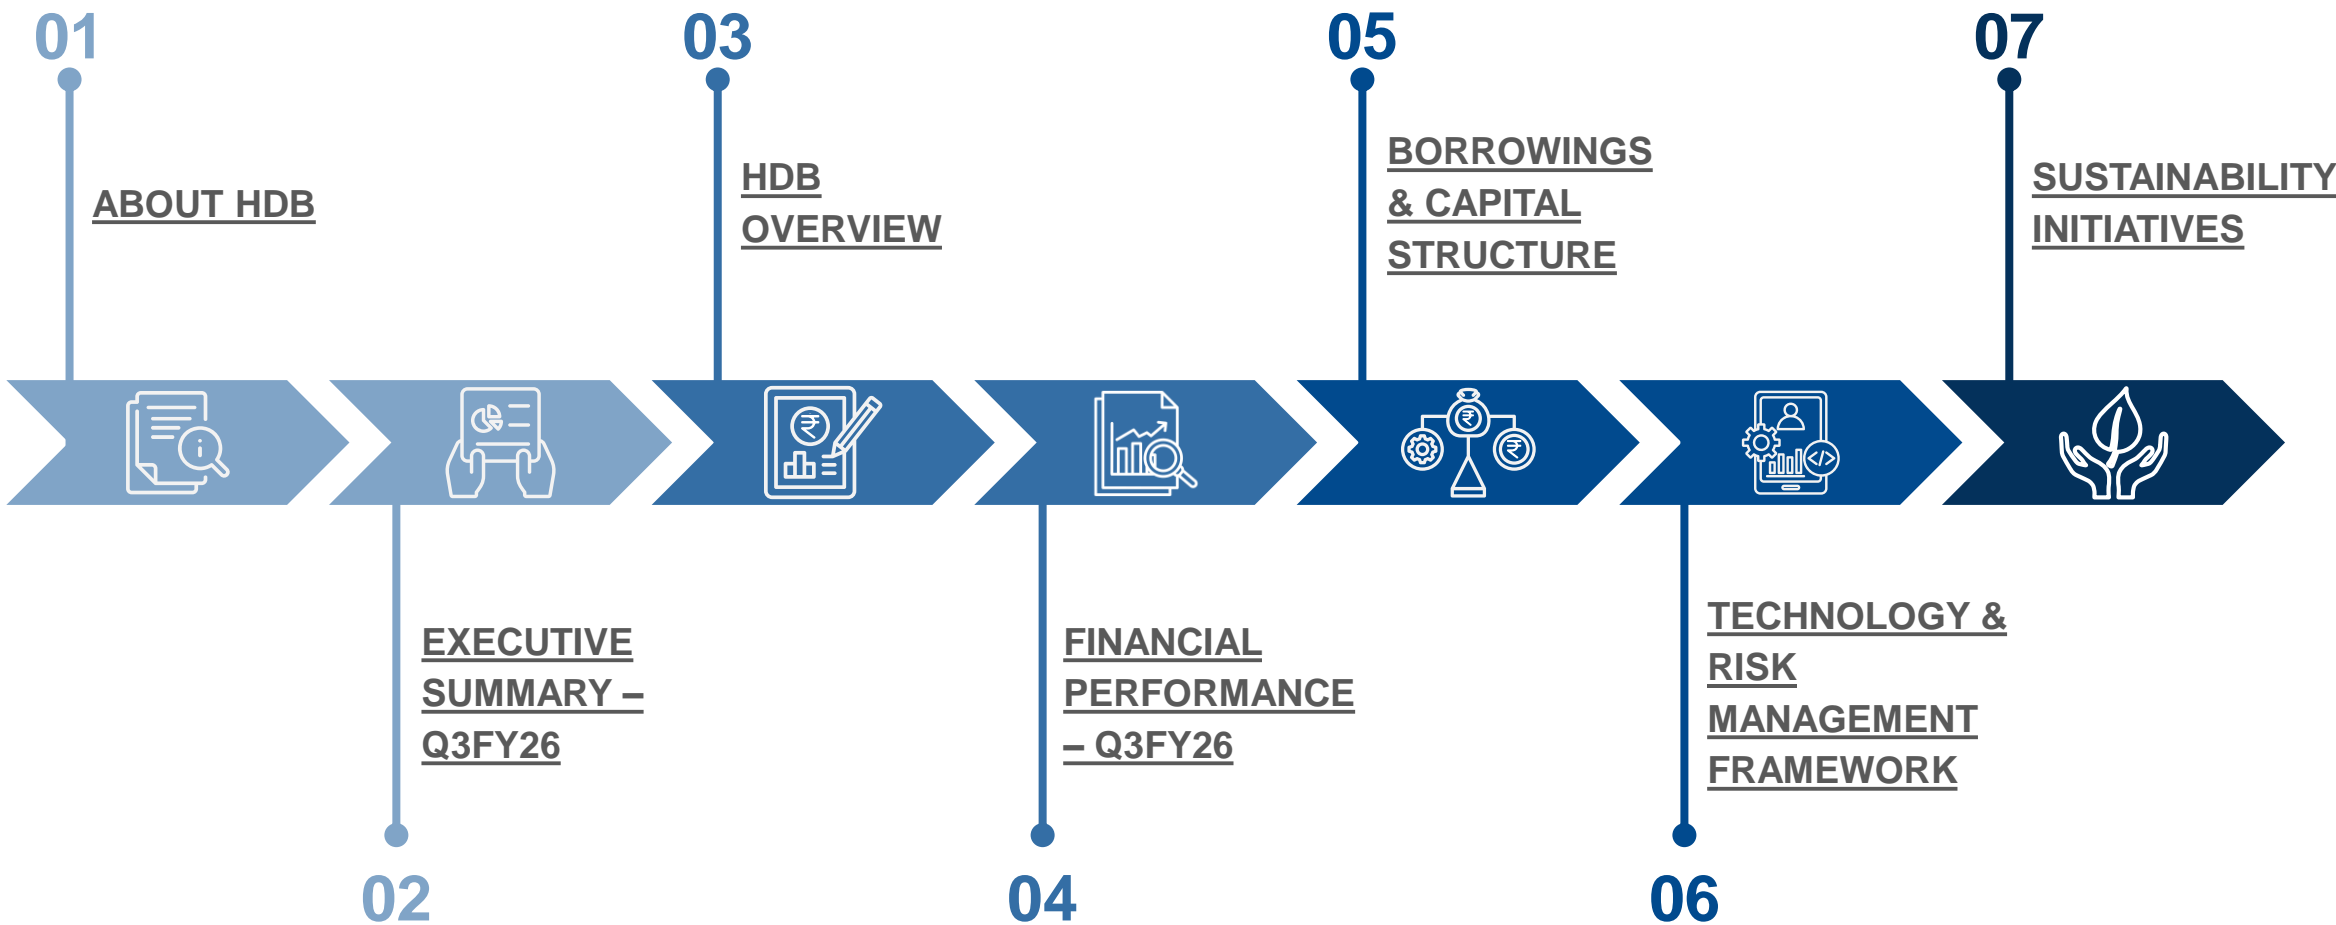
01

ABOUT HDB

02

EXECUTIVE SUMMARY – Q3FY26

03

HDB OVERVIEW

04

FINANCIAL PERFORMANCE – Q3FY26

05

BORROWINGS & CAPITAL STRUCTURE

06

TECHNOLOGY & RISK MANAGEMENT FRAMEWORK

07

SUSTAINABILITY INITIATIVES